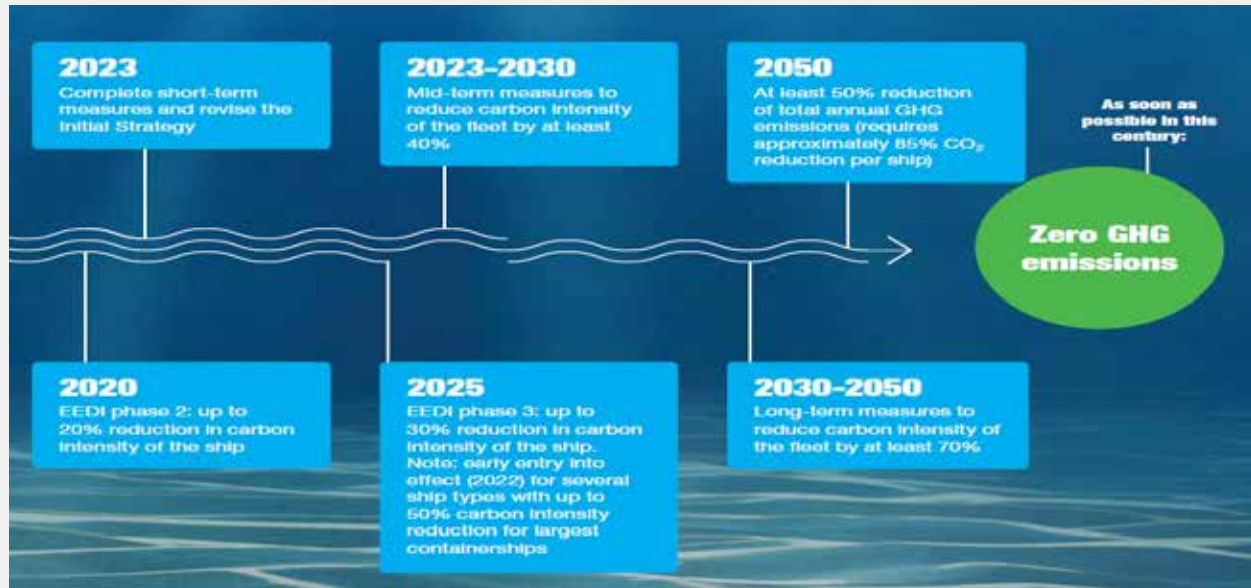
2023
Complete short-term measures and revise the Initial Strategy

2023–2030
Mid-term measures to reduce carbon intensity of the fleet by at least 40%

2050
At least 50% reduction of total annual GHG emissions (requires approximately 85% $CO_2$ reduction per ship)

As soon as possible in this century:

Zero GHG emissions

2020
EEDI phase 2: up to 20% reduction in carbon intensity of the ship

2025
EEDI phase 3: up to 30% reduction in carbon intensity of the ship. Note: early entry into effect (2022) for several ship types with up to 50% carbon intensity reduction for largest containerships

2030–2050
Long-term measures to reduce carbon intensity of the fleet by at least 70%